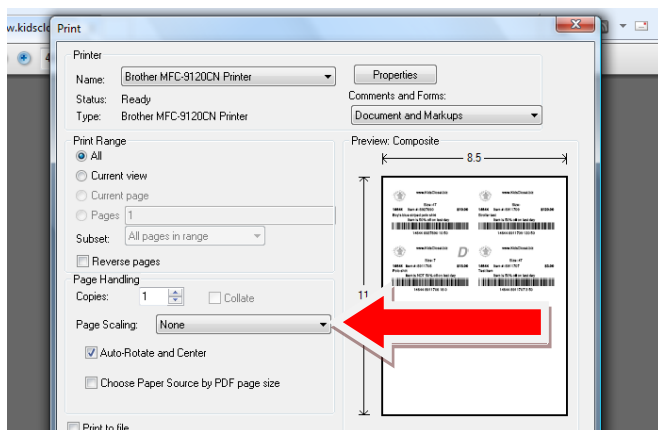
w.kidscl

Print

Printer

Name: Brother MFC-9120CN Printer

Properties

Status: Ready

Type: Brother MFC-9120CN Printer

Comments and Forms:

Document and Markups

Print Range

All

Current view

Current page

Pages 1

Subset: All pages in range

Reverse pages

Page Handling

Copies: 1

Collate

Page Scaling: None

Auto-Rotate and Center

Choose Paper Source by PDF page size

Print to file

Preview: Composite

8.5

11